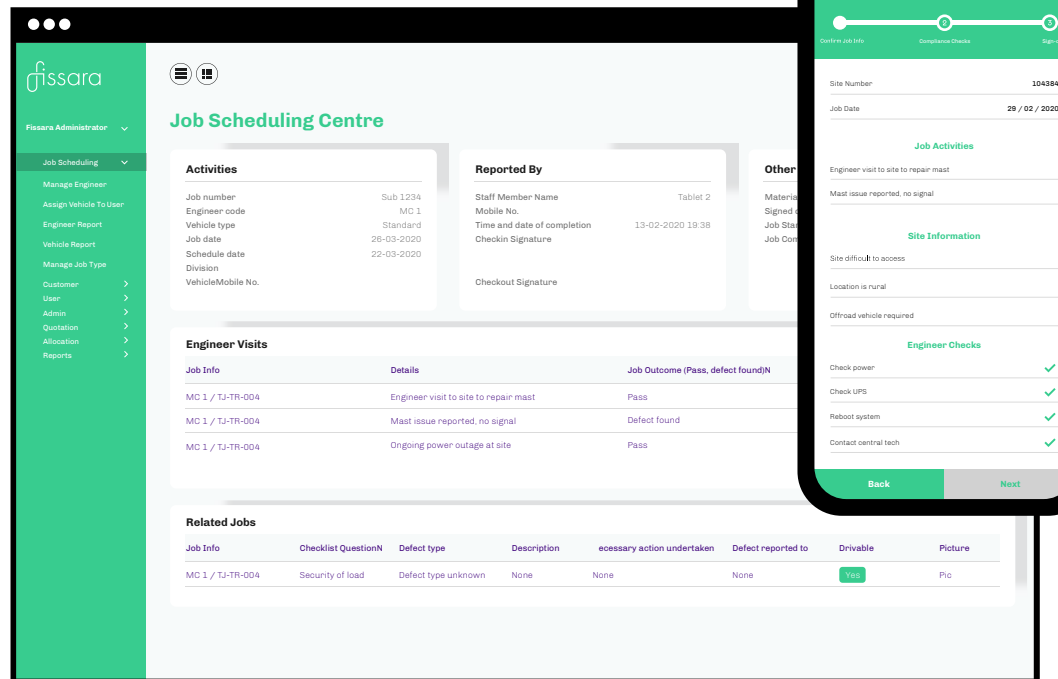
fissara

Fissara Administrator

Job Scheduling
Manage Engineer
Assign Vehicle To User
Engineer Report
Vehicle Report
Manage Job Type
Customer
User
Admin
Quotation
Allocation
Reports

Job Scheduling Centre

Activities

| | |
|---|---|
| Job number | Sub 1234 |
| Engineer code | MC 1 |
| Vehicle type | Standard |
| Job date | 26-03-2020 |
| Schedule date | 22-03-2020 |
| Division | |
| VehicleMobile No. | |

Reported By

| | |
|---|---|
| Staff Member Name | Tablet 2 |
| Mobile No. | |
| Time and date of completion | 13-02-2020 19:38 |
| Checkin Signature | |
| Checkout Signature | |

Other
Materia
Signed
Job Star
Job Com

Engineer Visits

| Job Info | Details | Job Outcome (Pass, defect found)N |
|---|---|---|
| MC 1 / TJ-TR-004 | Engineer visit to site to repair mast | Pass |
| MC 1 / TJ-TR-004 | Mast issue reported, no signal | Defect found |
| MC 1 / TJ-TR-004 | Ongoing power outage at site | Pass |

Related Jobs

| Job Info | Checklist QuestionN | Defect type | Description | ecessary action undertaken | Defect reported to | Drivable | Picture |
|---|---|---|---|---|---|---|---|
| MC 1 / TJ-TR-004 | Security of load | Defect type unknown | None | None | None | Yes | Pic |

Confirm Job Info
2
Compliance Checks
3
Sign-

Site Number 104384
Job Date 29 / 02 / 2020

Job Activities
Engineer visit to site to repair mast
Mast issue reported, no signal

Site Information
Site difficult to access
Location is rural
Offroad vehicle required

Engineer Checks
Check power
Check UPS
Reboot system
Contact central tech

Back
Next